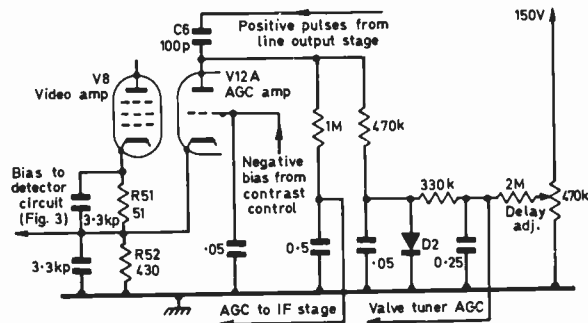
C6
100p

Positive pulses from line output stage

150V

V8
Video amp

V12A
AGC amp

1M

470k

Negative bias from contrast control

Bias to detector circuit (Fig. 3)

R51
51

3·3kp

R52
430

3·3kp

·05

0·5

·05

330k

D2

0·25

2M

Delay adj.

470k

AGC to IF stage

Valve tuner AGC